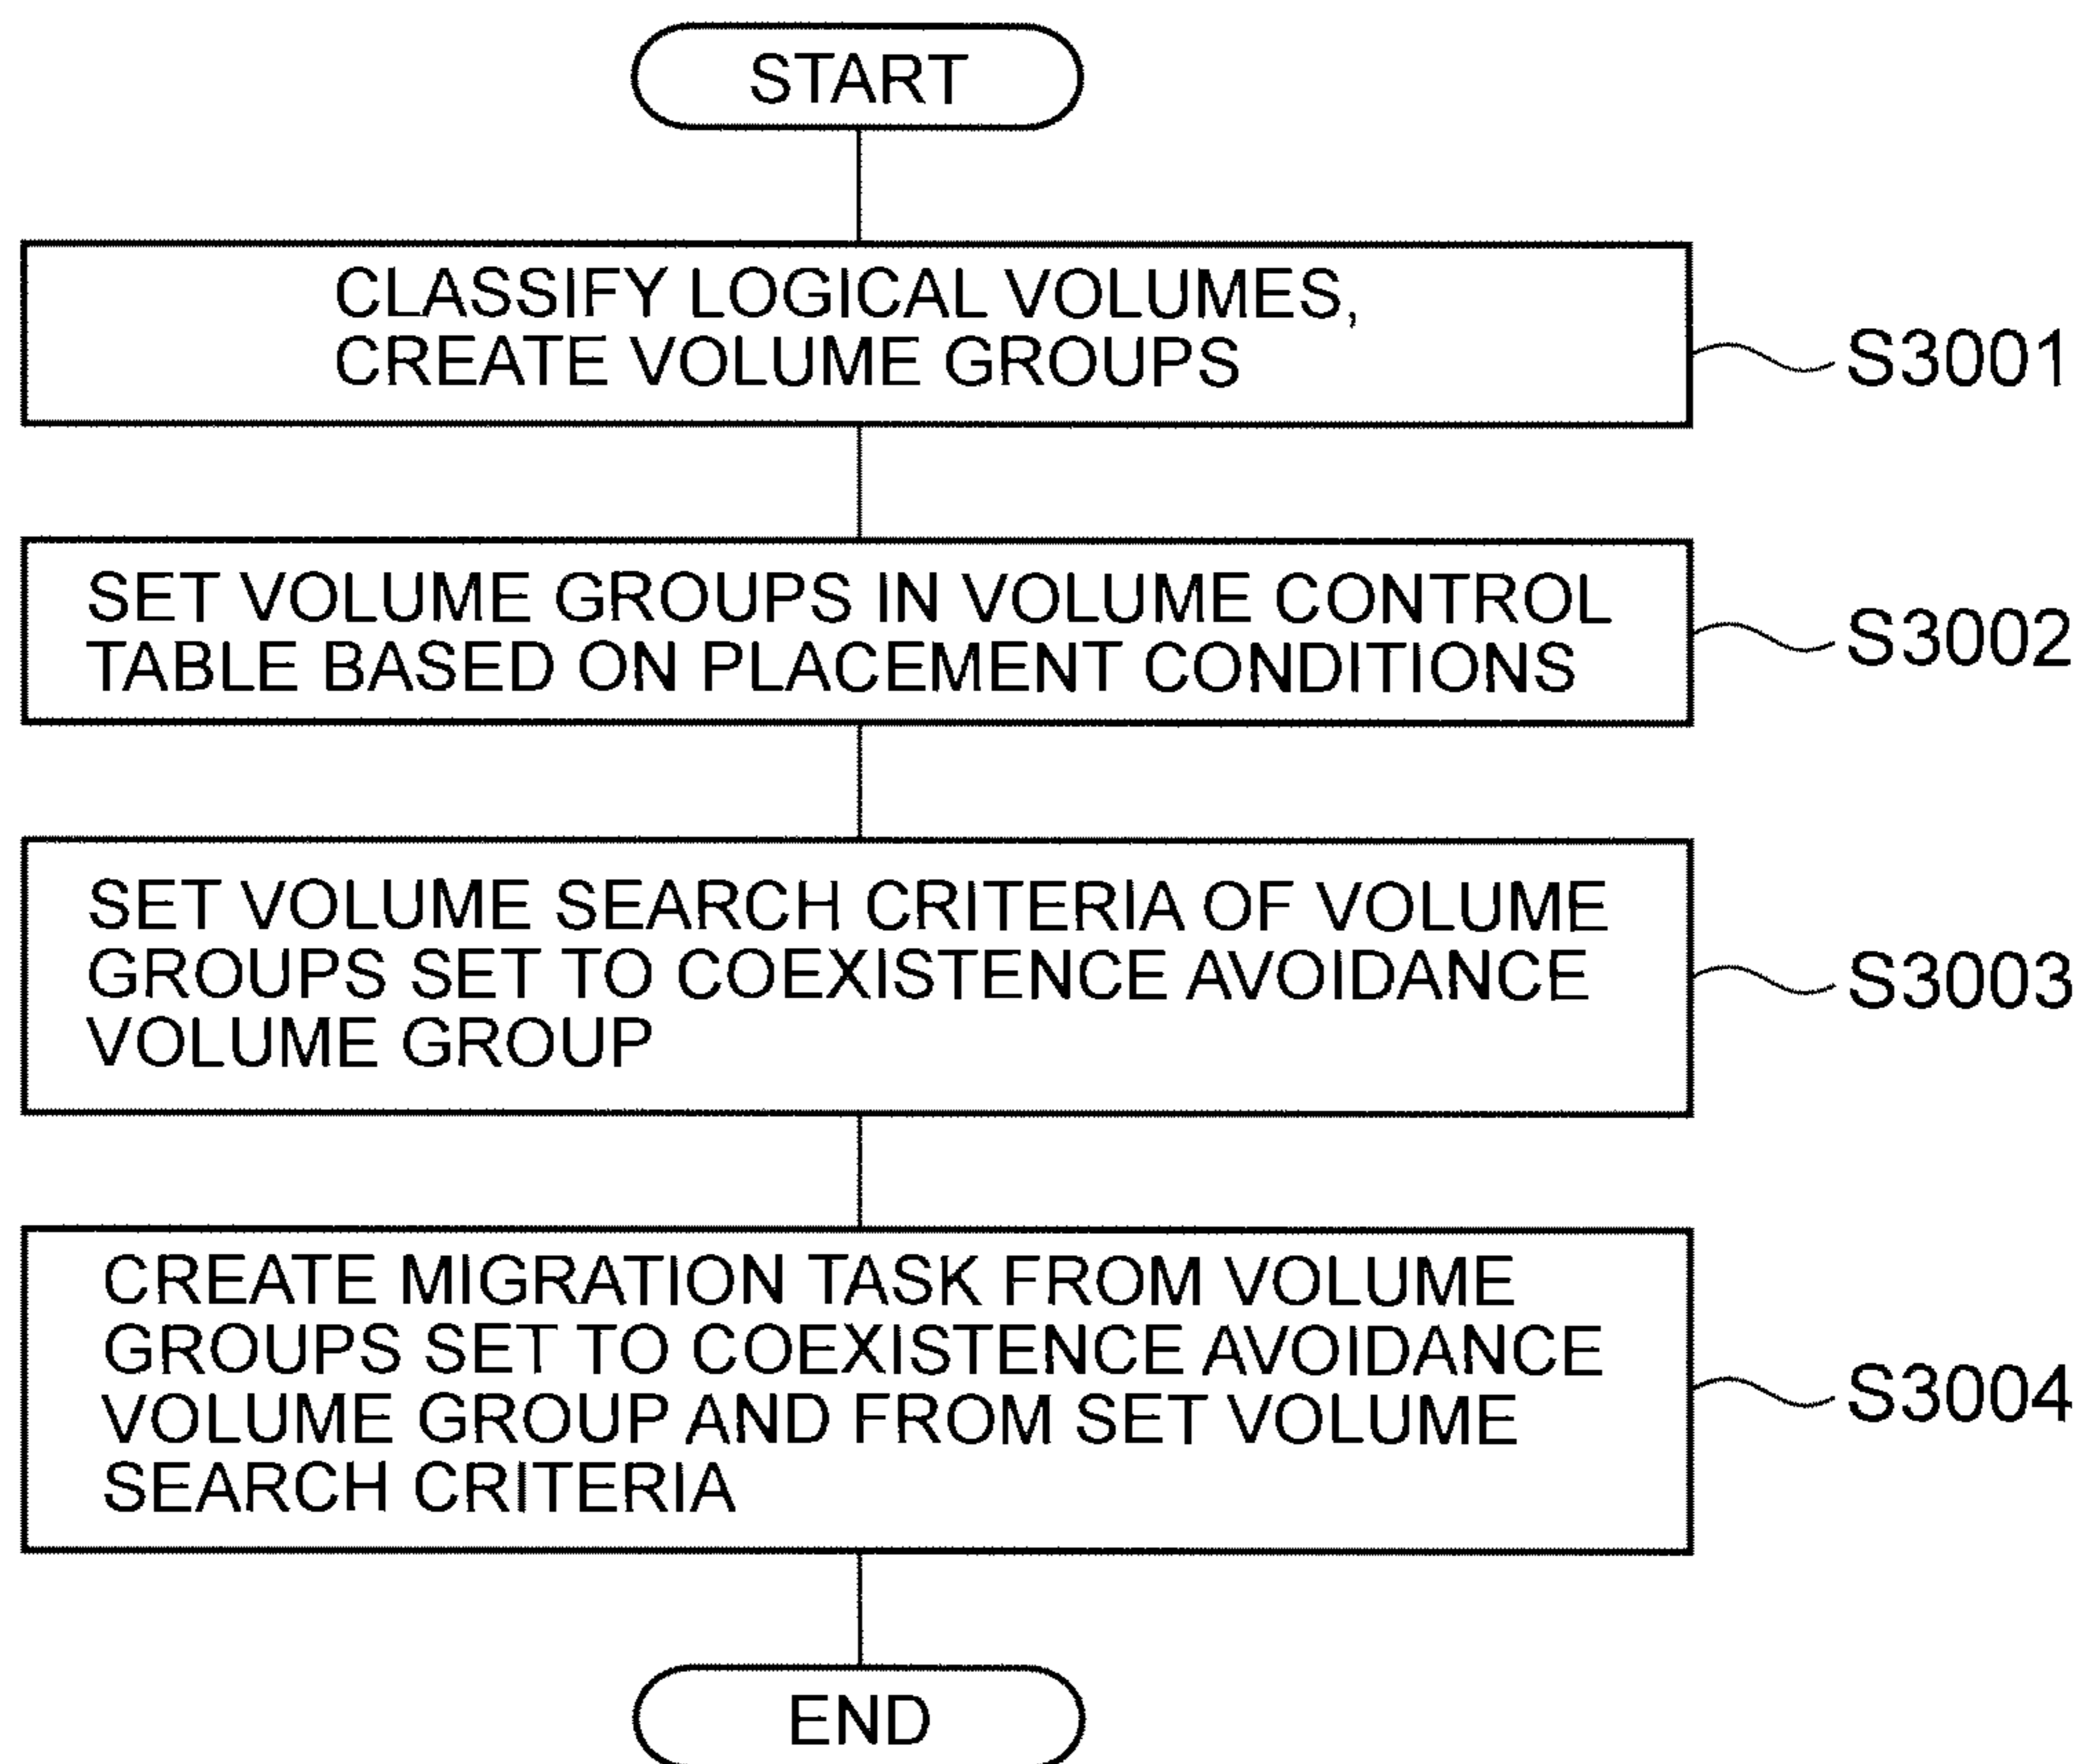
START

CLASSIFY LOGICAL VOLUMES, CREATE VOLUME GROUPS

S3001

SET VOLUME GROUPS IN VOLUME CONTROL TABLE BASED ON PLACEMENT CONDITIONS

S3002

SET VOLUME SEARCH CRITERIA OF VOLUME GROUPS SET TO COEXISTENCE AVOIDANCE VOLUME GROUP

S3003

CREATE MIGRATION TASK FROM VOLUME GROUPS SET TO COEXISTENCE AVOIDANCE VOLUME GROUP AND FROM SET VOLUME SEARCH CRITERIA

S3004

END